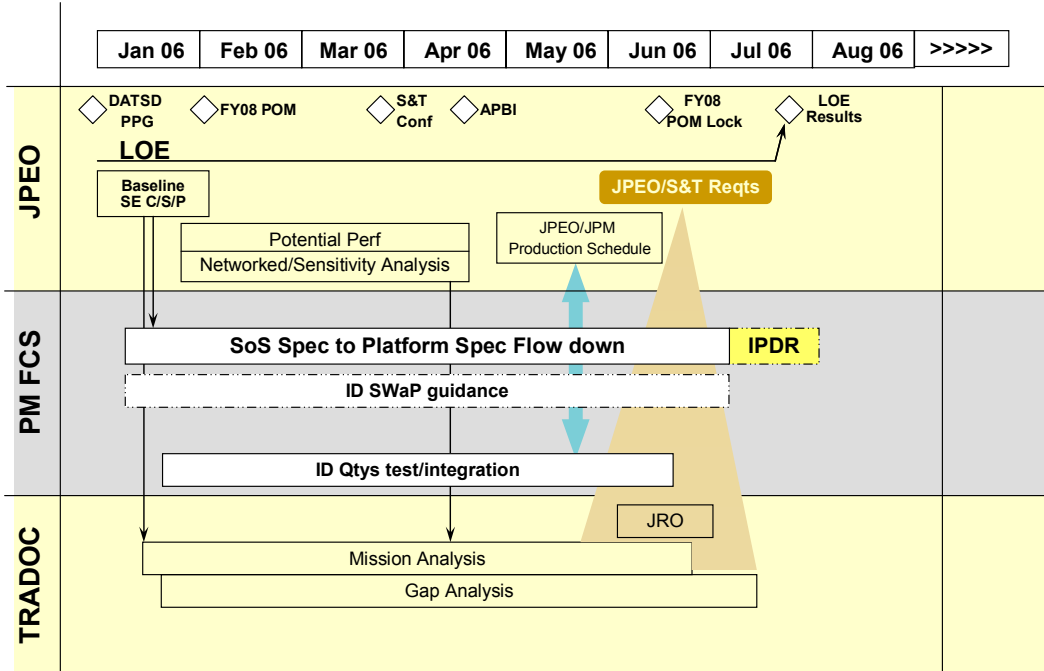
Jan 06 | Feb 06 | Mar 06 | Apr 06 | May 06 | Jun 06 | Jul 06 | Aug 06 | >>>>>

JPEO

DATSD PPG
FY08 POM
S&T Conf
APBI
FY08 POM Lock
LOE Results

LOE

Baseline SE C/S/P

Potential Perf
Networked/Sensitivity Analysis

JPEO/JPM Production Schedule

JPEO/S&T Reqts

PM FCS

SoS Spec to Platform Spec Flow down

IPDR

ID SWaP guidance

ID Qtys test/integration

TRADOC

JRO

Mission Analysis

Gap Analysis